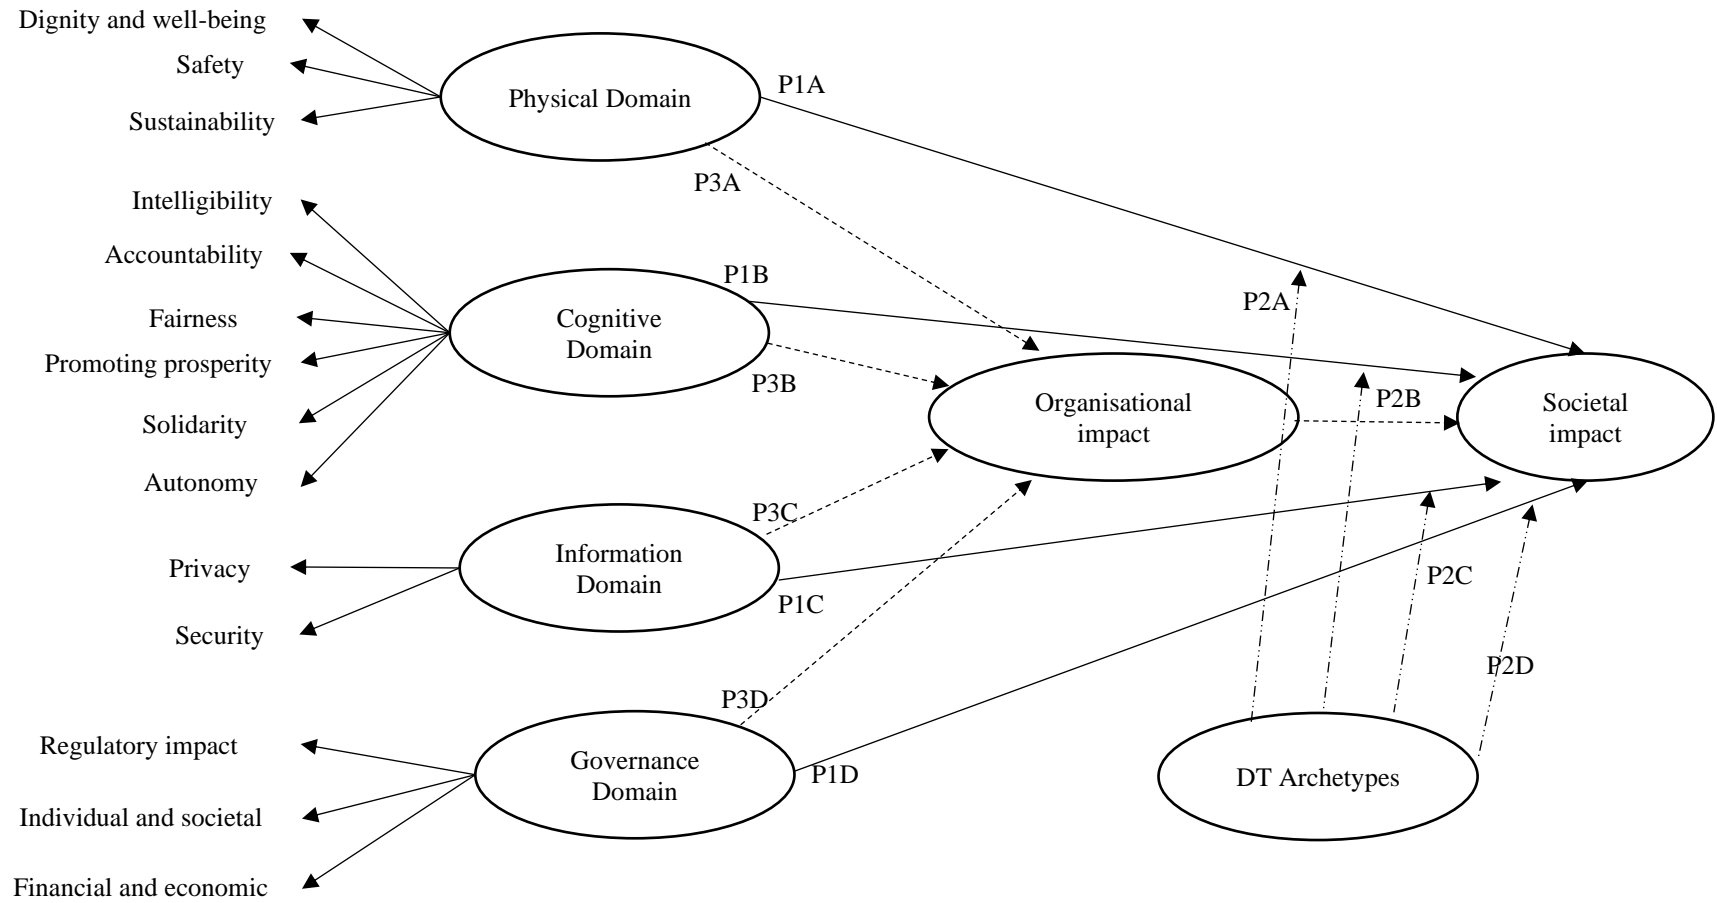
Dignity and well-being

Safety

Sustainability

Physical Domain

P1A

P3A

Intelligibility

Accountability

P1B

Fairness

Cognitive Domain

Promoting prosperity

P3B

Solidarity

Autonomy

P2A

Organisational impact

P2B

Societal impact

P3C

Privacy

Information Domain

P1C

Security

P2C

P2D

P3D

Regulatory impact

Governance Domain

P1D

DT Archetypes

Individual and societal

Financial and economic